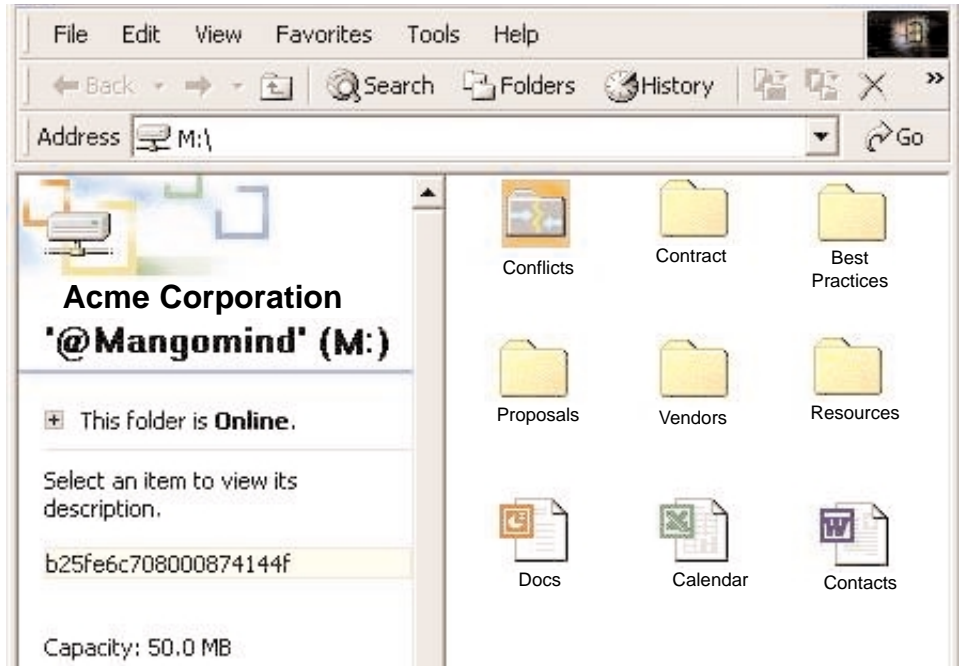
File Edit View Favorites Tools Help

Back Search Folders History

Address M:\

Go

Acme Corporation
'@Mangomind' (M:)

This folder is **Online**.

Select an item to view its description.

b25fe6c708000874144f

Capacity: 50.0 MB

Conflicts

Contract

Best Practices

Proposals

Vendors

Resources

Docs

Calendar

Contacts